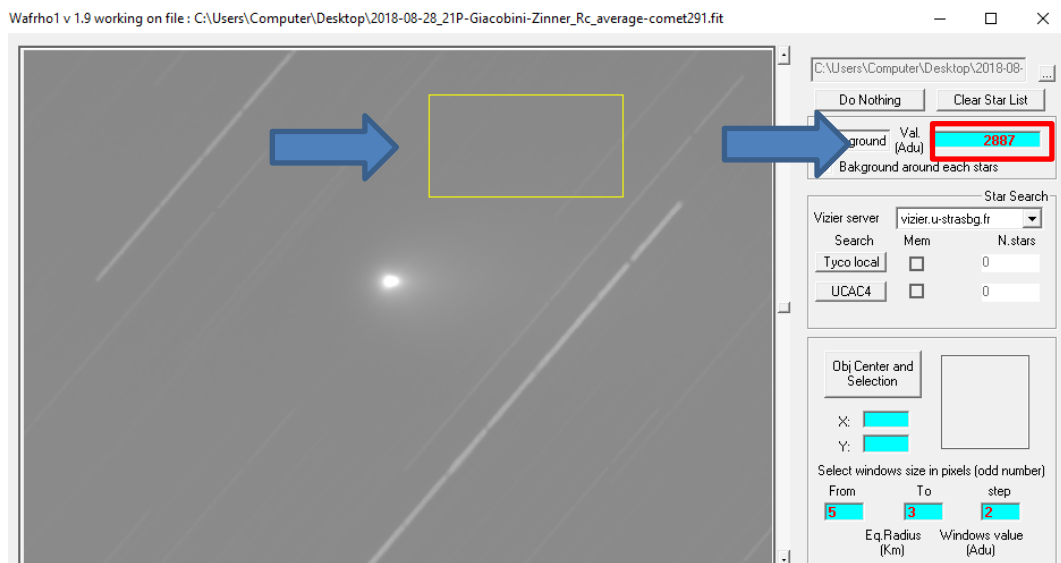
Wafrho1 v 1.9 working on file : C:\Users\Computer\Desktop\2018-08-28_21P-Giacobini-Zinner_Rc_average-comet291.fit

C:\Users\Computer\Desktop\2018-08-

...

Do Nothing

Clear Star List

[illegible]ground

Val. (Adu)

2887

Bakground around each stars

Star Search

Vizier server

vizier.u-strasbg.fr

Search

Mem

N.stars

Tyco local

0

UCAC4

0

Obj Center and Selection

X:

Y:

Select windows size in pixels (odd number)

From

To

step

5

3

2

Eq.Radius (Km)

Windows value (Adu)